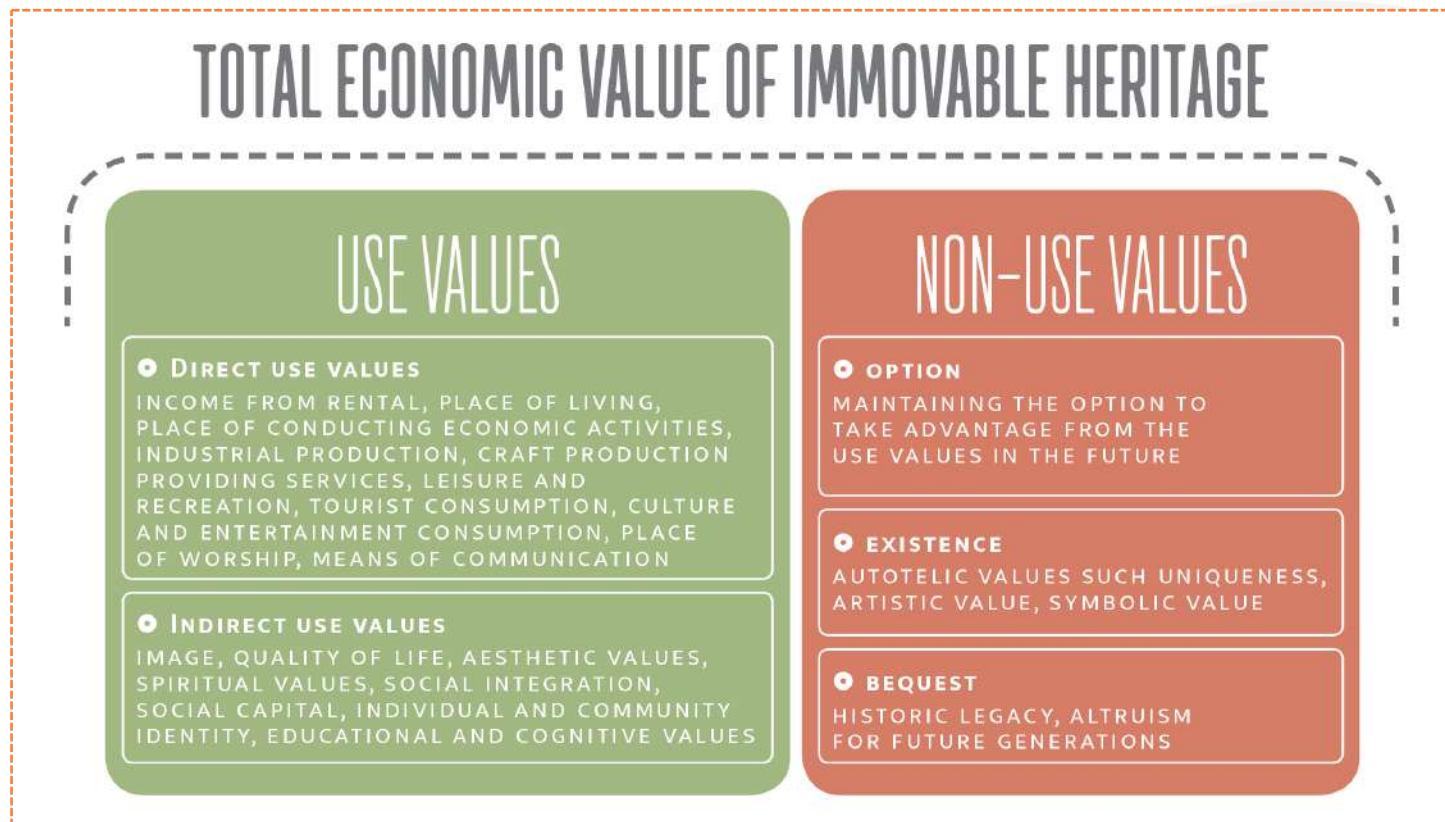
TOTAL ECONOMIC VALUE OF IMMOVABLE HERITAGE

USE VALUES

DIRECT USE VALUES
INCOME FROM RENTAL, PLACE OF LIVING, PLACE OF CONDUCTING ECONOMIC ACTIVITIES, INDUSTRIAL PRODUCTION, CRAFT PRODUCTION PROVIDING SERVICES, LEISURE AND RECREATION, TOURIST CONSUMPTION, CULTURE AND ENTERTAINMENT CONSUMPTION, PLACE OF WORSHIP, MEANS OF COMMUNICATION

INDIRECT USE VALUES
IMAGE, QUALITY OF LIFE, AESTHETIC VALUES, SPIRITUAL VALUES, SOCIAL INTEGRATION, SOCIAL CAPITAL, INDIVIDUAL AND COMMUNITY IDENTITY, EDUCATIONAL AND COGNITIVE VALUES

NON-USE VALUES

OPTION
MAINTAINING THE OPTION TO TAKE ADVANTAGE FROM THE USE VALUES IN THE FUTURE

EXISTENCE
AUTOTELIC VALUES SUCH UNIQUENESS, ARTISTIC VALUE, SYMBOLIC VALUE

BEQUEST
HISTORIC LEGACY, ALTRUISM FOR FUTURE GENERATIONS